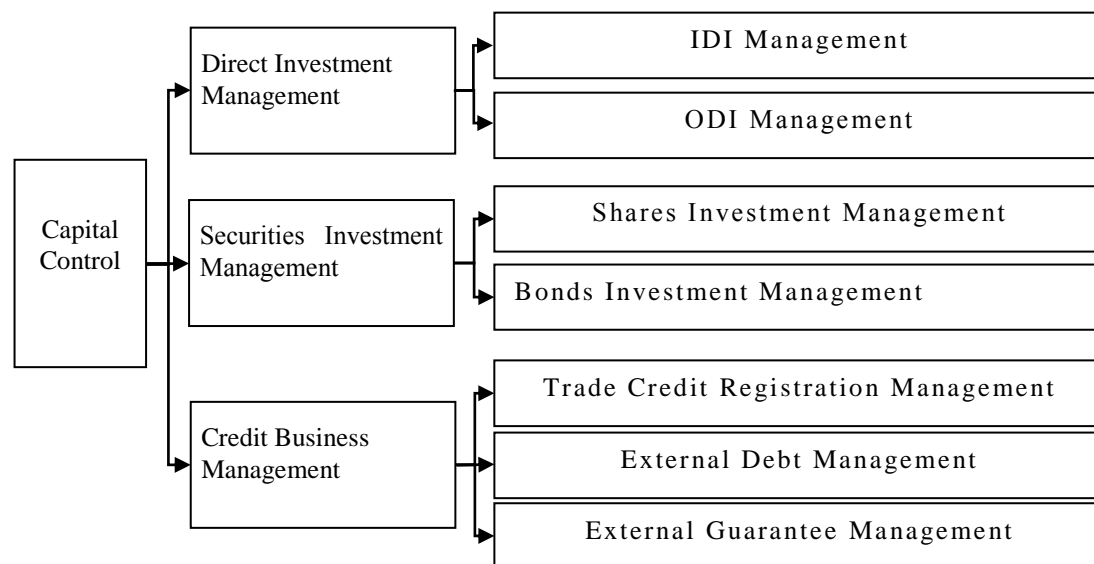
Capital Control

Direct Investment Management

IDI Management

ODI Management

Securities Investment Management

Shares Investment Management

Bonds Investment Management

Credit Business Management

Trade Credit Registration Management

External Debt Management

External Guarantee Management